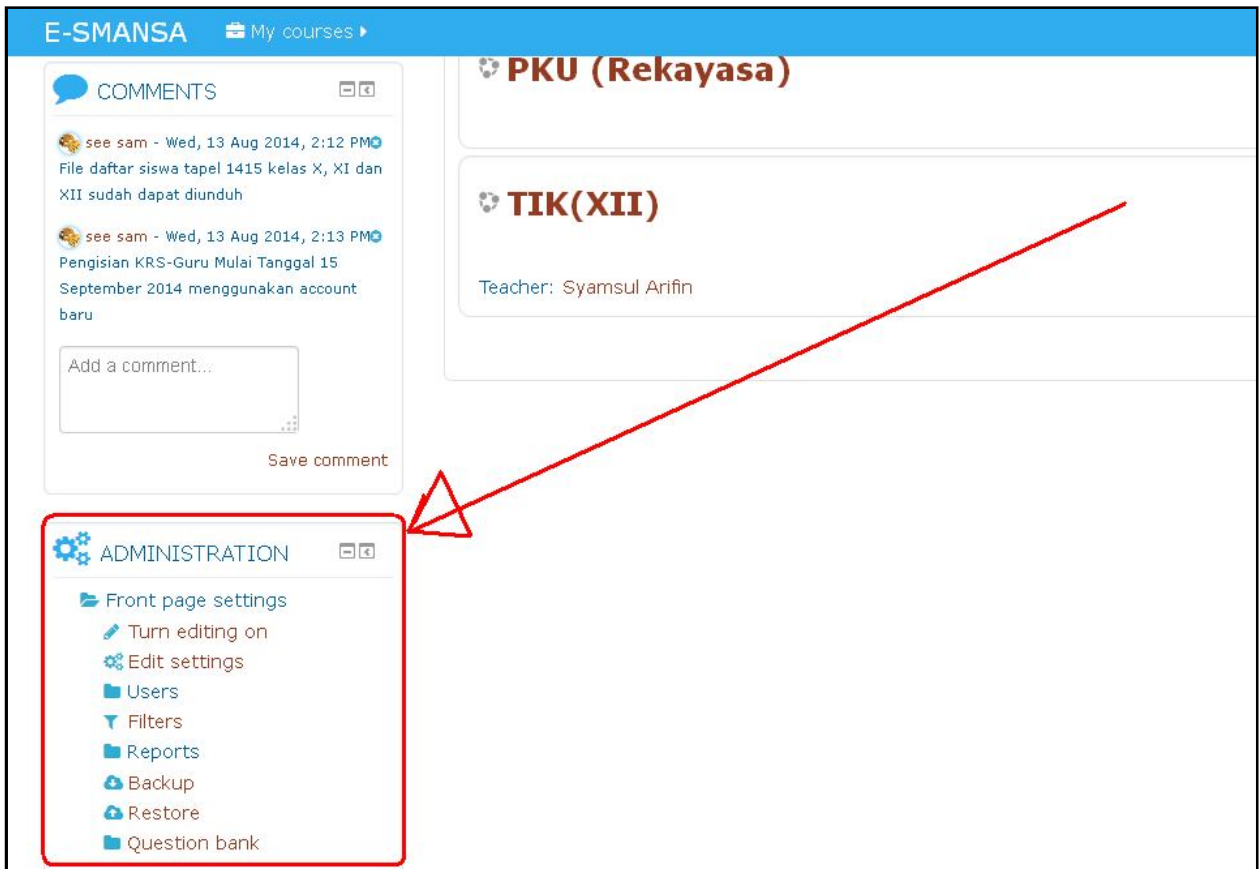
E-SMANSA My courses

COMMENTS

see sam - Wed, 13 Aug 2014, 2:12 PM
File daftar siswa tapel 1415 kelas X, XI dan XII sudah dapat diunduh

see sam - Wed, 13 Aug 2014, 2:13 PM
Pengisian KRS-Guru Mulai Tanggal 15 September 2014 menggunakan account baru

Add a comment...

Save comment

ADMINISTRATION

Front page settings
Turn editing on
Edit settings
Users
Filters
Reports
Backup
Restore
Question bank

PKU (Rekayasa)

TIK(XII)

Teacher: Syamsul Arifin